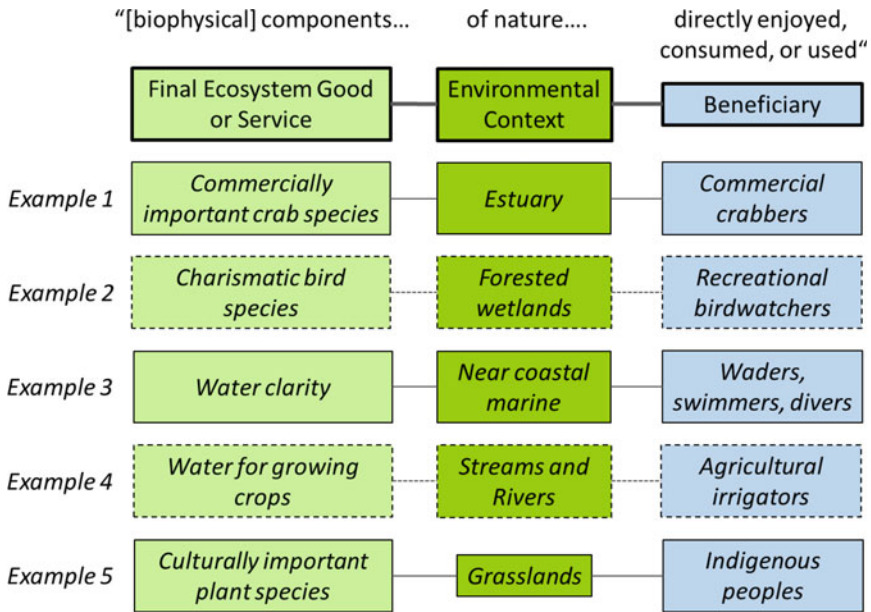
"[biophysical] components... of nature.... directly enjoyed, consumed, or used"

| | Final Ecosystem Good or Service | Environmental Context | Beneficiary |
|---|---|---|---|
| Example 1 | Commercially important crab species | Estuary | Commercial crabbers |
| Example 2 | Charismatic bird species | Forested wetlands | Recreational birdwatchers |
| Example 3 | Water clarity | Near coastal marine | Waders, swimmers, divers |
| Example 4 | Water for growing crops | Streams and Rivers | Agricultural irrigators |
| Example 5 | Culturally important plant species | Grasslands | Indigenous peoples |